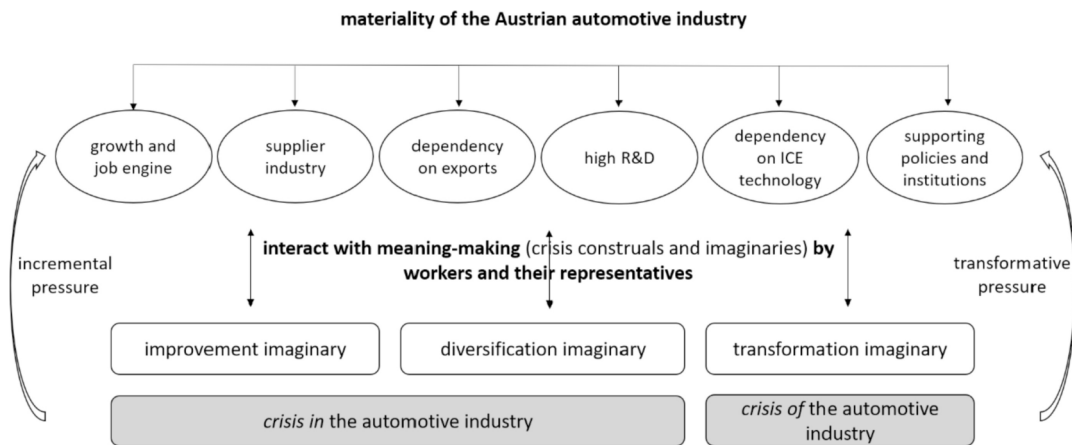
materiality of the Austrian automotive industry

growth and job engine

supplier industry

dependency on exports

high R&D

dependency on ICE technology

supporting policies and institutions

incremental pressure

interact with meaning-making (crisis construals and imaginaries) by workers and their representatives

transformative pressure

improvement imaginary

diversification imaginary

transformation imaginary

*crisis in* the automotive industry

*crisis of* the automotive industry